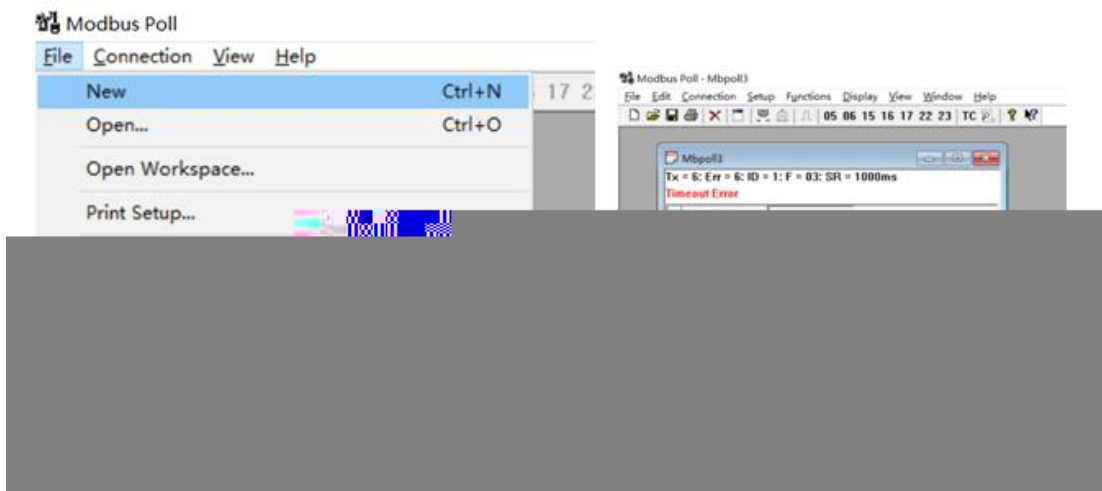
Modbus Poll
File Connection View Help
New Ctrl+N
Open... Ctrl+O
Open Workspace...
Print Setup...
17 2

Modbus Poll - Mbpoll3
File Edit Connection Setup Functions Display View Window Help
05 06 15 16 17 22 23 TC
Mbpoll3
Tx = 6: Err = 6: ID = 1: F = 03: SR = 1000ms
Timeout Error